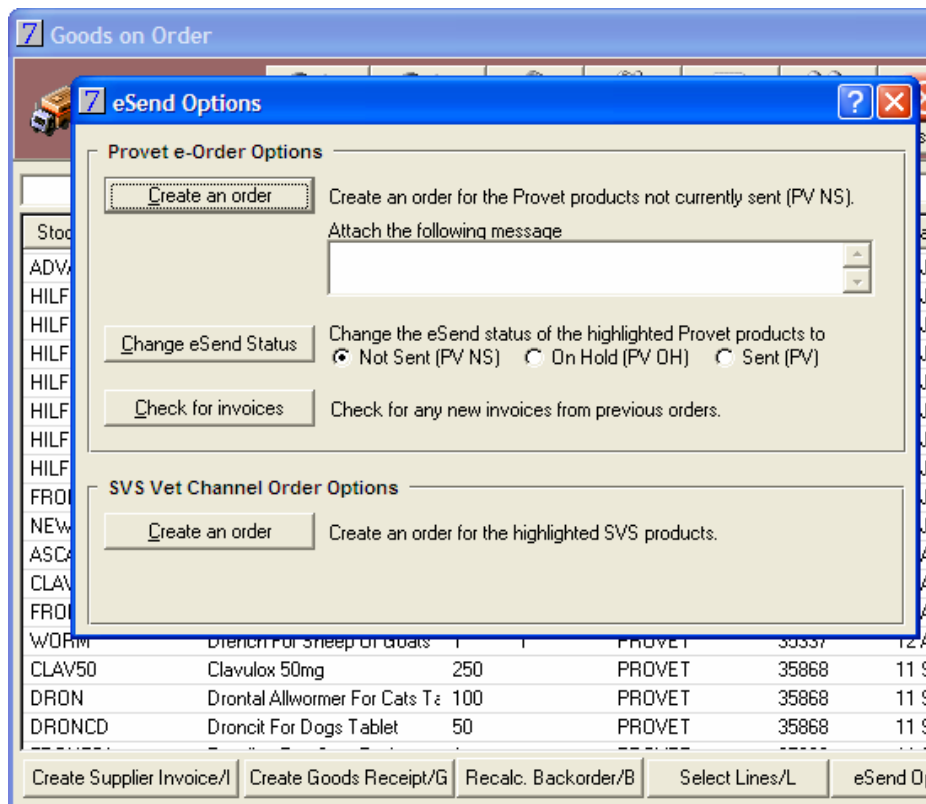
Goods on Order

eSend Options

Provet e-Order Options

Create an order

Create an order for the Provet products not currently sent (PV NS).

Attach the following message

Change eSend Status

Change the eSend status of the highlighted Provet products to

Not Sent (PV NS)

On Hold (PV OH)

Sent (PV)

Check for invoices

Check for any new invoices from previous orders.

SVS Vet Channel Order Options

Create an order

Create an order for the highlighted SVS products.

| Stoc | | | | | | |
|---|---|---|---|---|---|---|
| ADV | | | | | | J |
| HILF | | | | | | J |
| HILF | | | | | | J |
| HILF | | | | | | J |
| HILF | | | | | | J |
| HILF | | | | | | J |
| HILF | | | | | | J |
| HILF | | | | | | J |
| FRO | | | | | | J |
| NEW | | | | | | J |
| ASC | | | | | | A |
| CLA | | | | | | A |
| FRO | | | | | | A |
| WORM | Drench For Sheep Or Goats | 1 | 1 | PROVET | 35337 | 12 A |
| CLAV50 | Clavulox 50mg | 250 | | PROVET | 35868 | 11 S |
| DRON | Drontal Allwormer For Cats Ta | 100 | | PROVET | 35868 | 11 S |
| DRONCD | Droncit For Dogs Tablet | 50 | | PROVET | 35868 | 11 S |

Create Supplier Invoice/I | Create Goods Receipt/G | Recalc. Backorder/B | Select Lines/L | eSend O